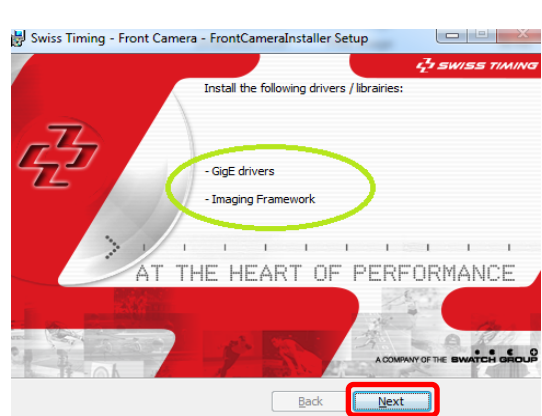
Swiss Timing - Front Camera - FrontCameraInstaller Setup

SWISS TIMING

Install the following drivers / librairies:

- GigE drivers

- Imaging Framework

AT THE HEART OF PERFORMANCE

A COMPANY OF THE SWATCH GROUP

Back

Next